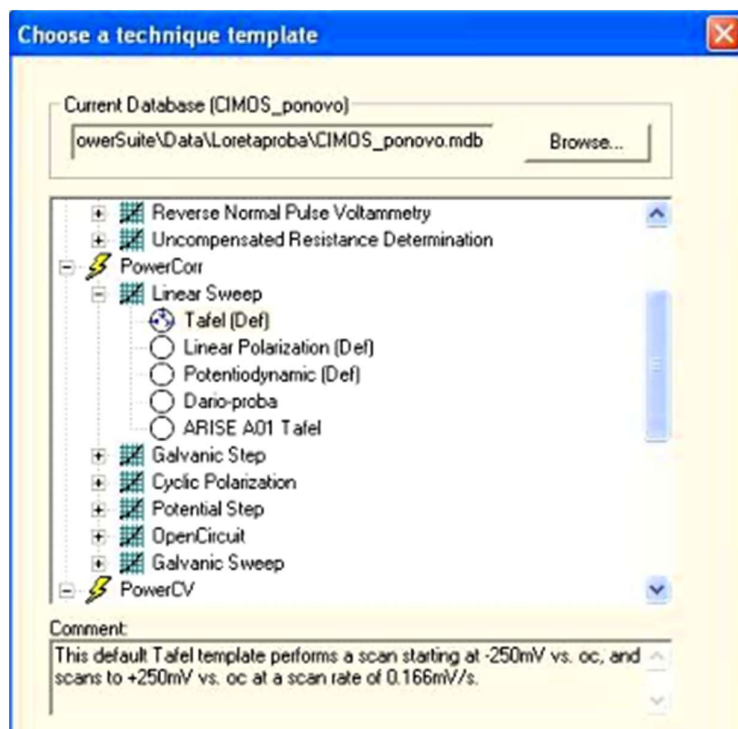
Choose a technique template

Current Database (CIMOS_ponovo)

owerSuite\Data\Loretaproba\CIMOS_ponovo.mdb

Browse...

Reverse Normal Pulse Voltammetry
Uncompensated Resistance Determination
PowerCorr
Linear Sweep
Tafel (Def)
Linear Polarization (Def)
Potentiodynamic (Def)
Dario-proba
ARISE A01 Tafel
Galvanic Step
Cyclic Polarization
Potential Step
OpenCircuit
Galvanic Sweep
PowerCV

Comment:
This default Tafel template performs a scan starting at -250mV vs. oc, and scans to +250mV vs. oc at a scan rate of 0.166mV/s.